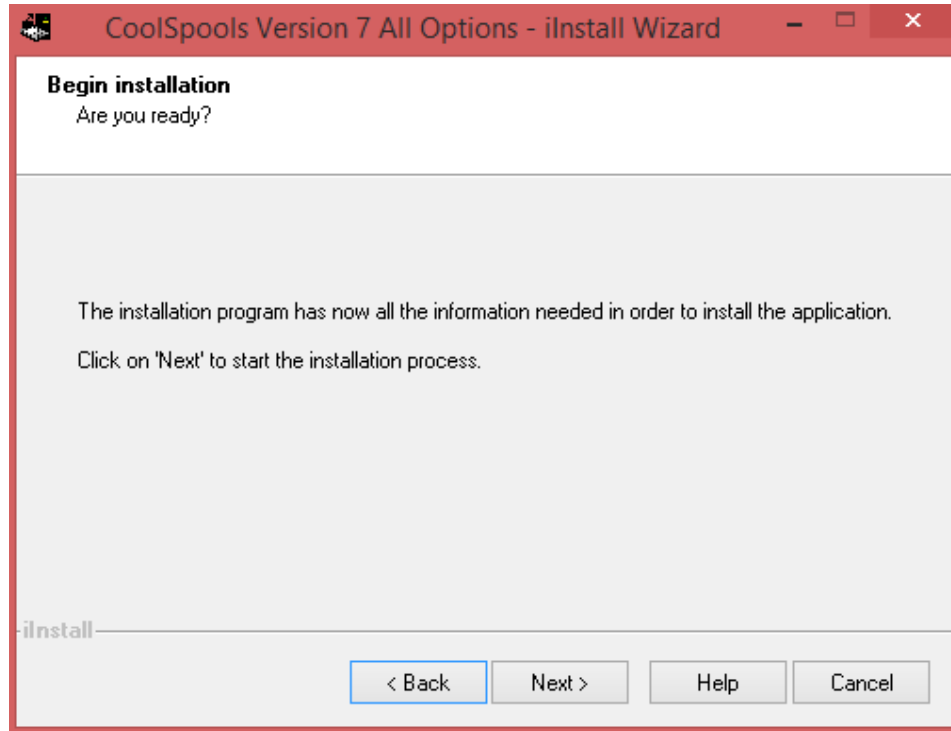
CoolSpools Version 7 All Options - iInstall Wizard

Begin installation
Are you ready?

The installation program has now all the information needed in order to install the application.

Click on 'Next' to start the installation process.

iInstall

< Back
Next >
Help
Cancel